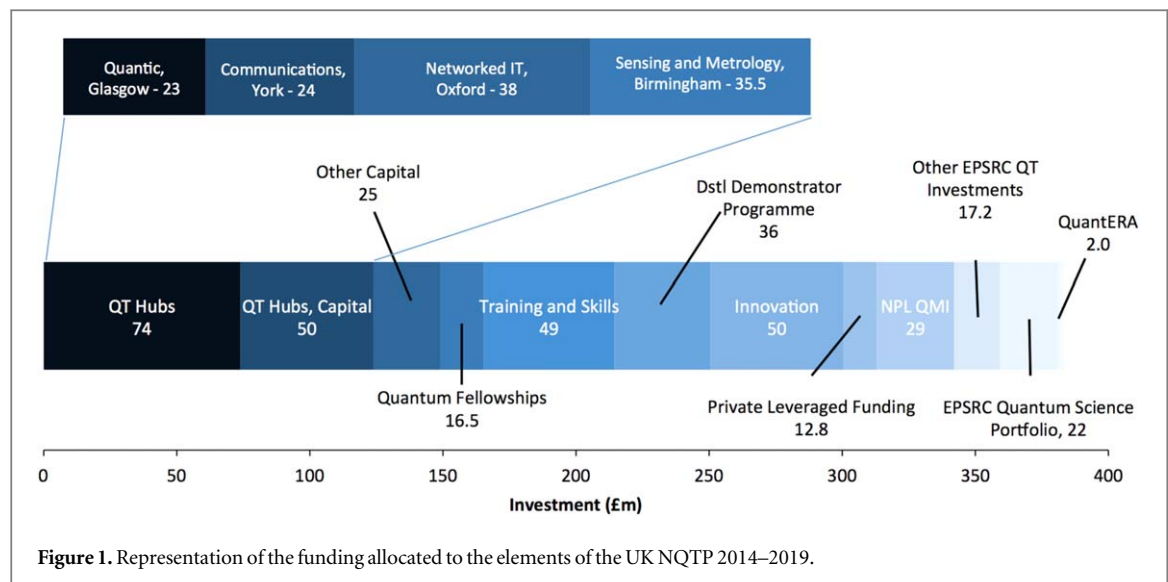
Quantic, Glasgow - 23

Communications, York - 24

Networked IT, Oxford - 38

Sensing and Metrology, Birmingham - 35.5

Other Capital
25

Dstl Demonstrator Programme
36

Other EPSRC QT Investments
17.2

QuantERA
2.0

QT Hubs
74

QT Hubs, Capital
50

Training and Skills
49

Innovation
50

NPL QMI
29

Quantum Fellowships
16.5

Private Leveraged Funding
12.8

EPSRC Quantum Science Portfolio, 22

0 50 100 150 200 250 300 350 400

Investment (£m)

**Figure 1.** Representation of the funding allocated to the elements of the UK NQTP 2014–2019.